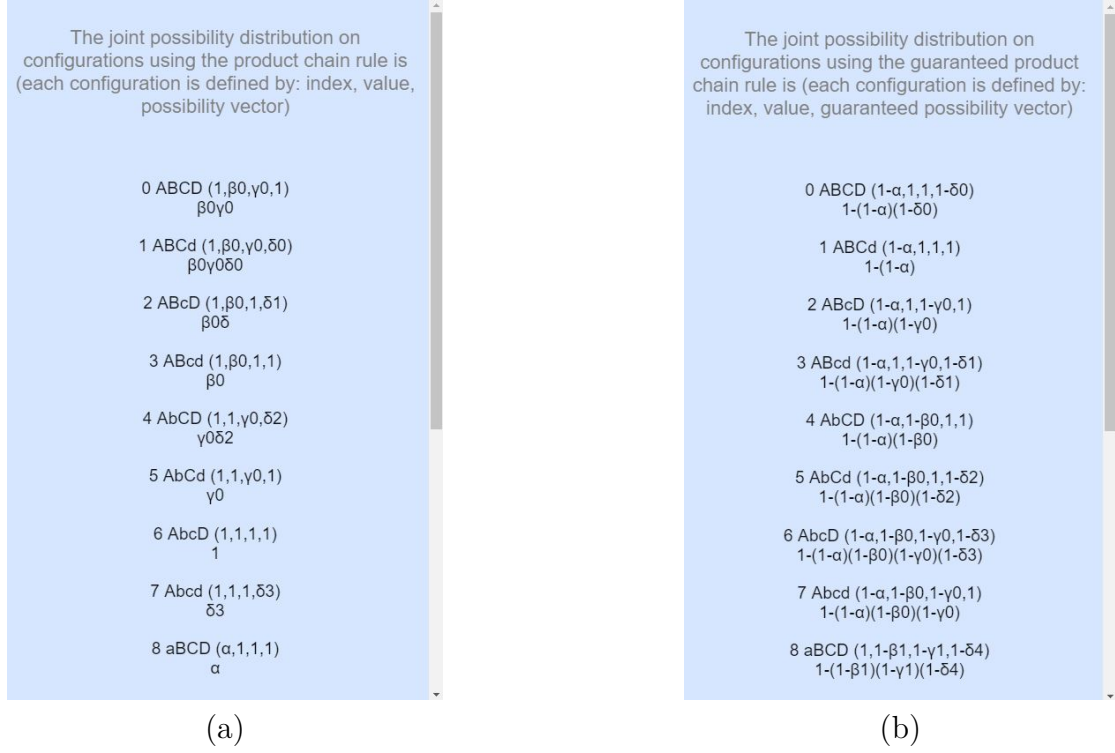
The joint possibility distribution on configurations using the product chain rule is (each configuration is defined by: index, value, possibility vector)

0 ABCD (1,β0,γ0,1)
β0γ0

1 ABCd (1,β0,γ0,δ0)
β0γ0δ0

2 ABcD (1,β0,1,δ1)
β0δ

3 ABcd (1,β0,1,1)
β0

4 AbCD (1,1,γ0,δ2)
γ0δ2

5 AbCd (1,1,γ0,1)
γ0

6 AbcD (1,1,1,1)
1

7 Abcd (1,1,1,δ3)
δ3

8 aBCD (α,1,1,1)
α

(a)

The joint possibility distribution on configurations using the guaranteed product chain rule is (each configuration is defined by: index, value, guaranteed possibility vector)

0 ABCD (1-α,1,1,1-δ0)
1-(1-α)(1-δ0)

1 ABCd (1-α,1,1,1)
1-(1-α)

2 ABcD (1-α,1,1-γ0,1)
1-(1-α)(1-γ0)

3 ABcd (1-α,1,1-γ0,1-δ1)
1-(1-α)(1-γ0)(1-δ1)

4 AbCD (1-α,1-β0,1,1)
1-(1-α)(1-β0)

5 AbCd (1-α,1-β0,1,1-δ2)
1-(1-α)(1-β0)(1-δ2)

6 AbcD (1-α,1-β0,1-γ0,1-δ3)
1-(1-α)(1-β0)(1-γ0)(1-δ3)

7 Abcd (1-α,1-β0,1-γ0,1)
1-(1-α)(1-β0)(1-γ0)

8 aBCD (1,1-β1,1-γ1,1-δ4)
1-(1-β1)(1-γ1)(1-δ4)

(b)